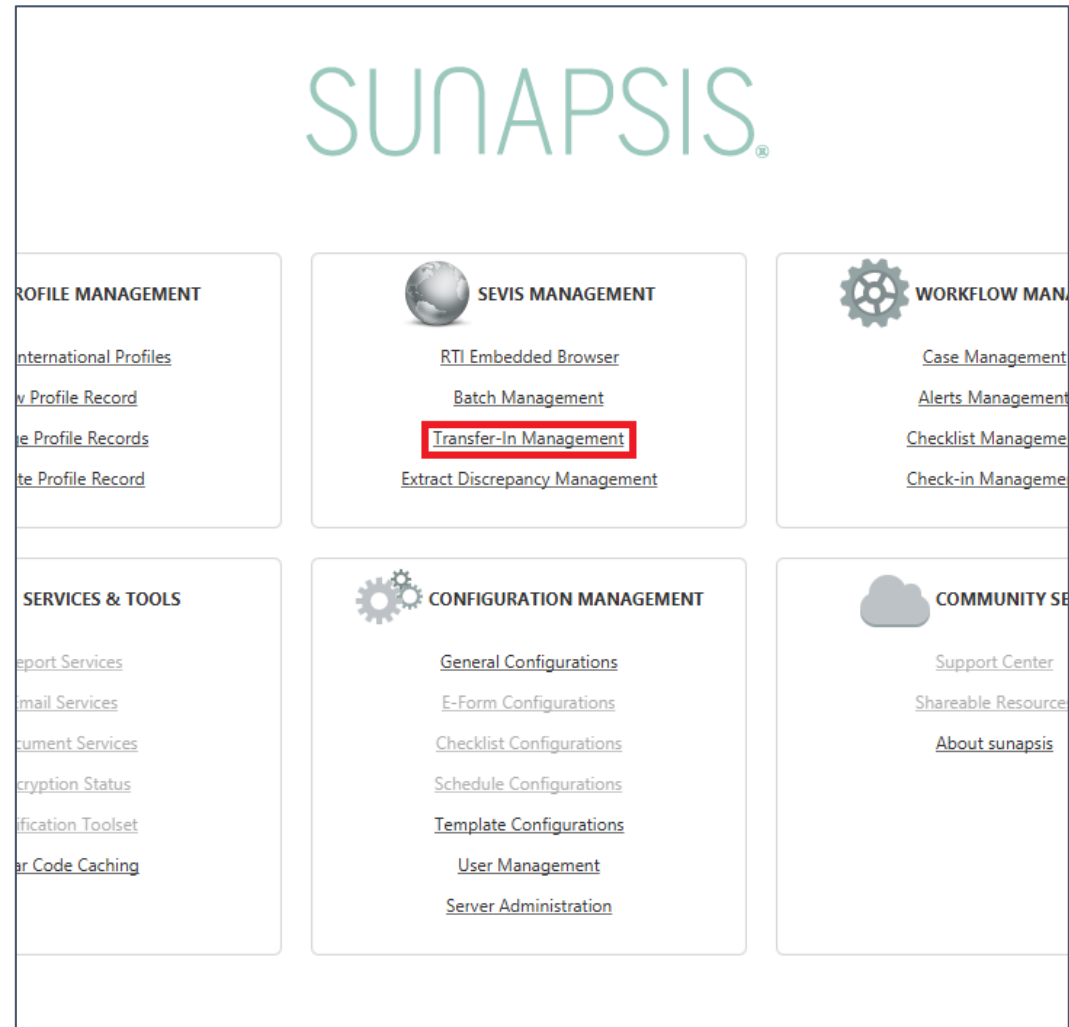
SUNAPSIS®

ROFILE MANAGEMENT

International Profiles

v Profile Record

ge Profile Records

te Profile Record

SEVIS MANAGEMENT

RTI Embedded Browser

Batch Management

Transfer-In Management

Extract Discrepancy Management

WORKFLOW MAN

Case Management

Alerts Management

Checklist Manageme

Check-in Manageme

SERVICES & TOOLS

eport Services

mail Services

cument Services

cryption Status

ification Toolset

ar Code Caching

CONFIGURATION MANAGEMENT

General Configurations

E-Form Configurations

Checklist Configurations

Schedule Configurations

Template Configurations

User Management

Server Administration

COMMUNITY SE

Support Center

Shareable Resource

About sunapsis